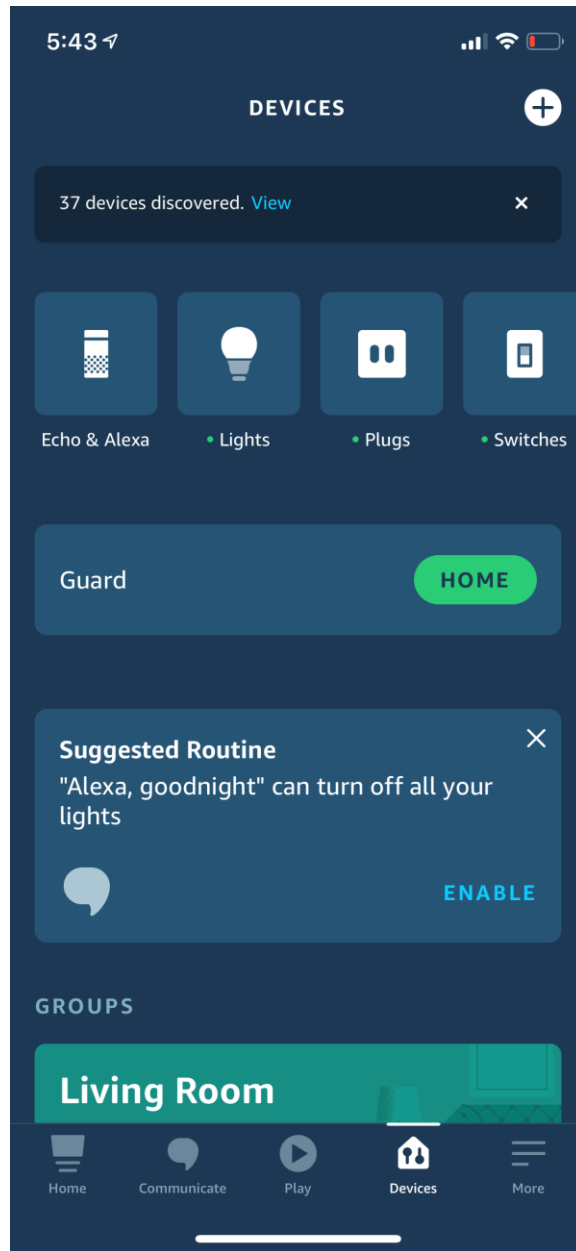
5:43

DEVICES

37 devices discovered. View

Echo & Alexa

Lights

Plugs

Switches

Guard

HOME

Suggested Routine
"Alexa, goodnight" can turn off all your lights

ENABLE

GROUPS

Living Room

Home

Communicate

Play

Devices

More